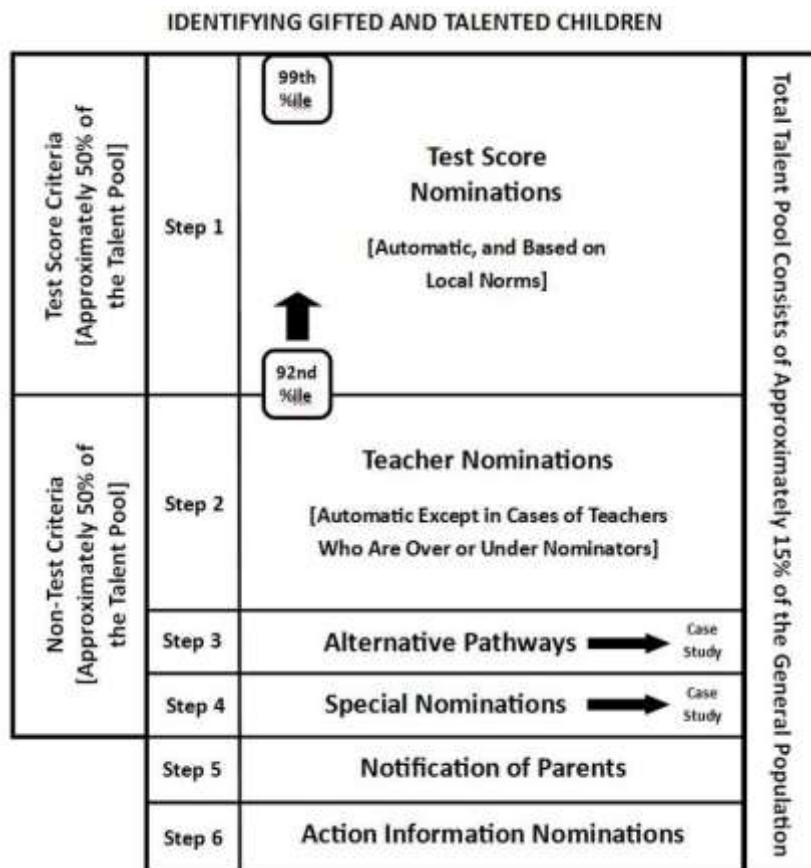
IDENTIFYING GIFTED AND TALENTED CHILDREN

Test Score Criteria [Approximately 50% of the Talent Pool]

Step 1

99th %ile

Test Score Nominations

[Automatic, and Based on Local Norms]

92nd %ile

Non-Test Criteria [Approximately 50% of the Talent Pool]

Step 2

Teacher Nominations

[Automatic Except in Cases of Teachers Who Are Over or Under Nominators]

Step 3

Alternative Pathways

Case Study

Step 4

Special Nominations

Case Study

Step 5

Notification of Parents

Step 6

Action Information Nominations

Total Talent Pool Consists of Approximately 15% of the General Population